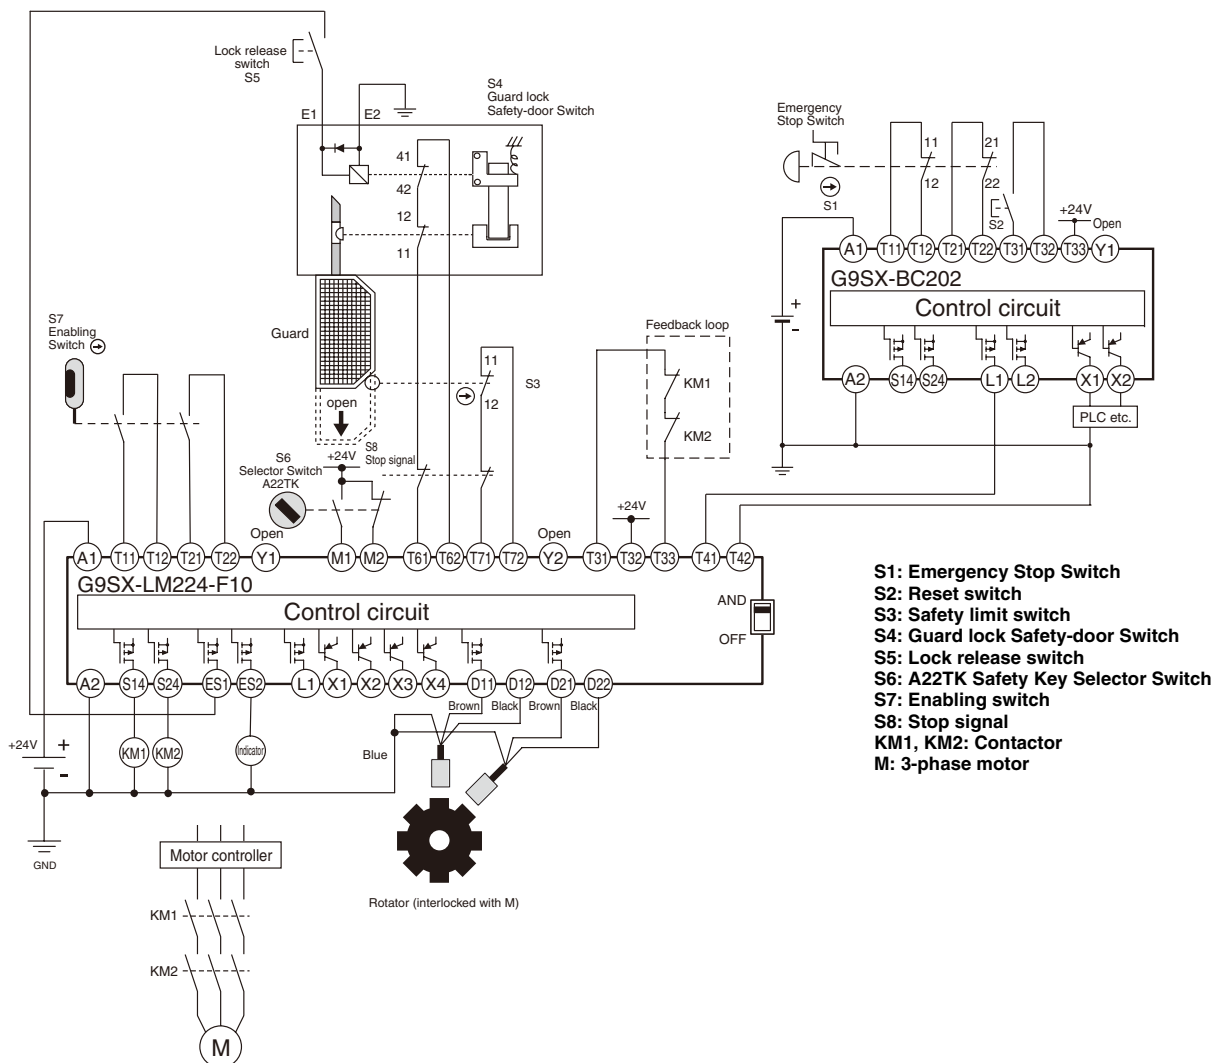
Lock release switch S5

E1 E2

S4 Guard lock Safety-door Switch

41
42
12
11

Emergency Stop Switch

S1

11
12
21
22
S2

+24V
Open

A1 T11 T12 T21 T22 T31 T32 T33 Y1

G9SX-BC202

Control circuit

A2 S14 S24 L1 L2 X1 X2

PLC etc.

S7 Enabling Switch

Guard

open

S8 Stop signal

11
12
S3

Feedback loop

KM1
KM2

S6 Selector Switch A22TK

+24V

Open

+24V

Open

A1 T11 T12 T21 T22 Y1 M1 M2 T61 T62 T71 T72 Y2 T31 T32 T33 T41 T42

G9SX-LM224-F10

Control circuit

AND
OFF

A2 S14 S24 ES1 ES2 L1 X1 X2 X3 X4 D11 D12 D21 D22

Brown Black Brown Black

+24V

KM1 KM2 Indicator

Blue

GND

Motor controller

KM1

KM2

M

Rotator (interlocked with M)

S1: Emergency Stop Switch
S2: Reset switch
S3: Safety limit switch
S4: Guard lock Safety-door Switch
S5: Lock release switch
S6: A22TK Safety Key Selector Switch
S7: Enabling switch
S8: Stop signal
KM1, KM2: Contactor
M: 3-phase motor